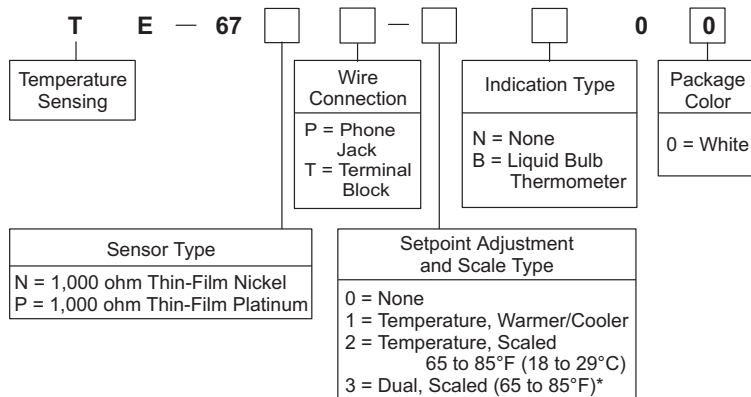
T E — 67 [ ] [ ] — [ ] [ ] 0 0

Temperature Sensing

Wire Connection
P = Phone Jack
T = Terminal Block

Indication Type
N = None
B = Liquid Bulb Thermometer

Package Color
0 = White

Sensor Type
N = 1,000 ohm Thin-Film Nickel
P = 1,000 ohm Thin-Film Platinum

Setpoint Adjustment and Scale Type
0 = None
1 = Temperature, Warmer/Cooler
2 = Temperature, Scaled 65 to 85°F (18 to 29°C)
3 = Dual, Scaled (65 to 85°F)*